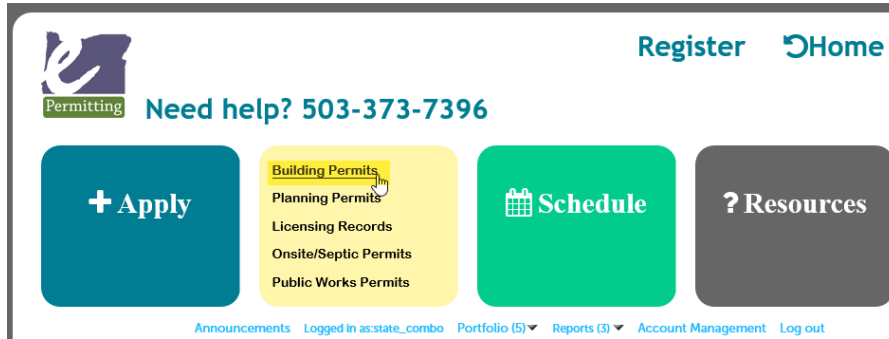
e Permitting

Register Home

Need help? 503-373-7396

+ Apply

Building Permits
Planning Permits
Licensing Records
Onsite/Septic Permits
Public Works Permits

Schedule

? Resources

Announcements Logged in as:state_combo Portfolio (5) Reports (3) Account Management Log out